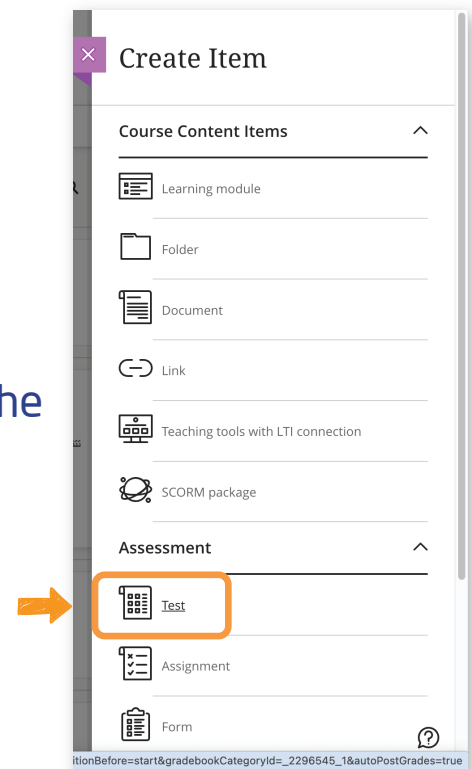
he

×

Create Item

Course Content Items

Learning module

Folder

Document

Link

Teaching tools with LTI connection

SCORM package

Assessment

Test

Assignment

Form

itionBefore=start&gradebookCategoryId=_2296545_1&autoPostGrades=true